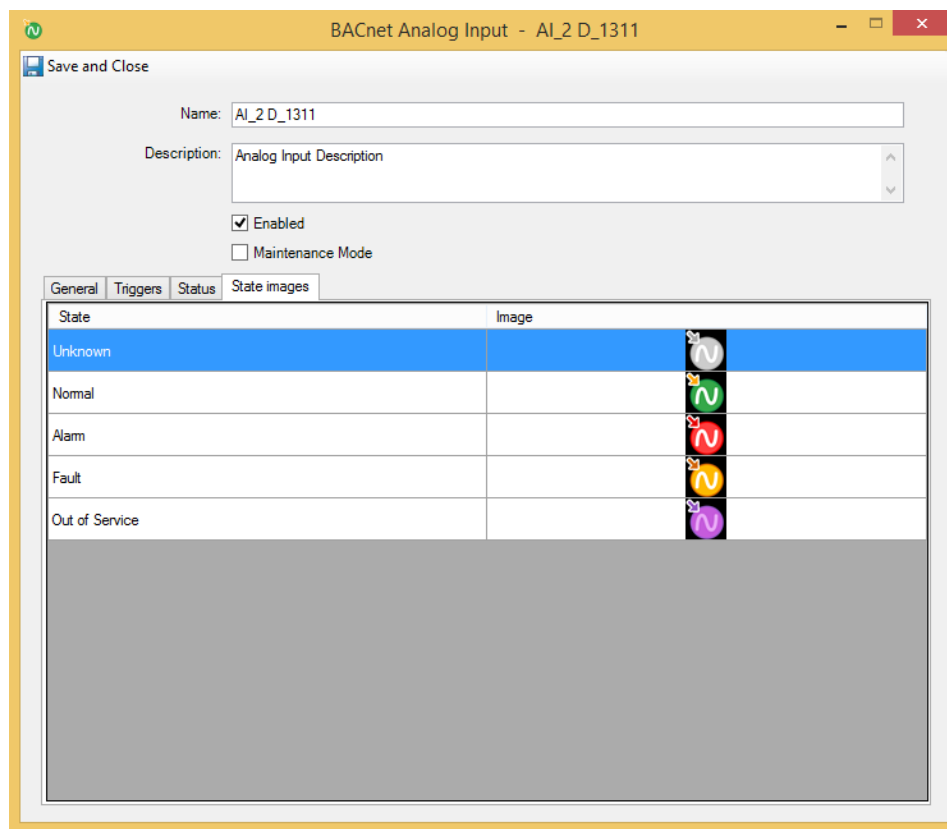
BACnet Analog Input - AI_2 D_1311

Save and Close

Name: AI_2 D_1311

Description: Analog Input Description

Enabled

Maintenance Mode

General | Triggers | Status | State images

| State | Image |
|---|---|
| Unknown | |
| Normal | |
| Alarm | |
| Fault | |
| Out of Service | |